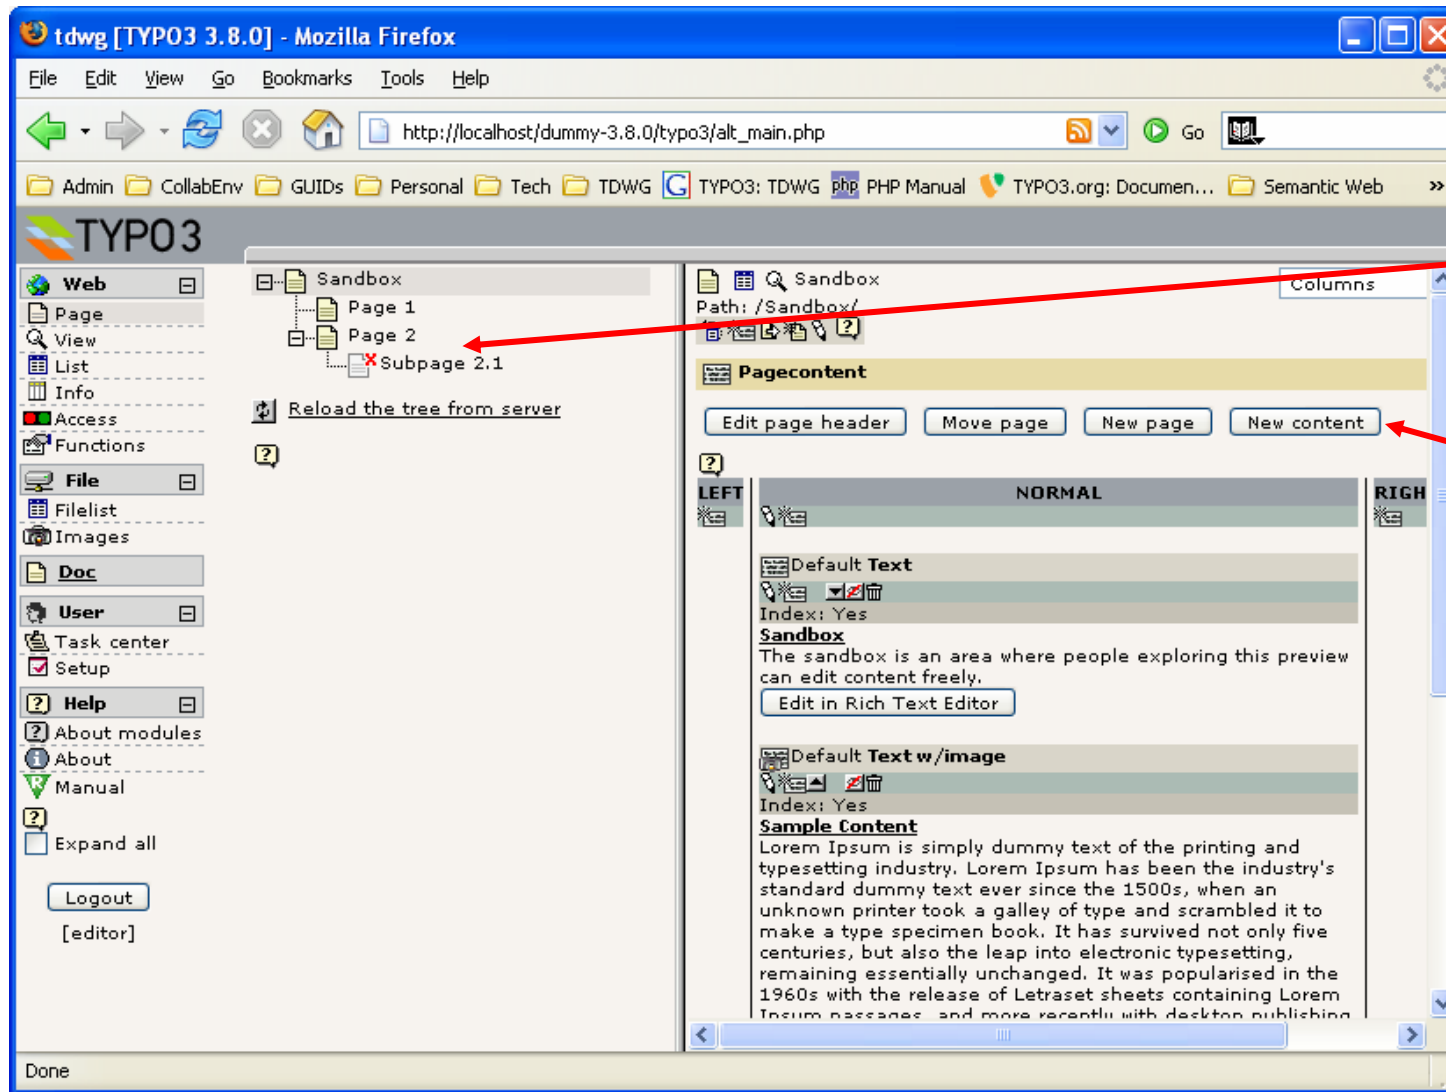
tdwg [TYPO3 3.8.0] - Mozilla Firefox

File Edit View Go Bookmarks Tools Help

http://localhost/dummy-3.8.0/typo3/alt_main.php

Go

Admin CollabEnv GUIDs Personal Tech TDWG TYPO3: TDWG PHP Manual TYPO3.org: Documen... Semantic Web »

TYPO3

Web
Page
View
List
Info
Access
Functions
File
Filelist
Images
Doc
User
Task center
Setup
Help
About modules
About
Manual
Expand all

Logout
[editor]

Sandbox
Page 1
Page 2
Subpage 2.1

Reload the tree from server

Sandbox
Path: /Sandbox/

Columns

Pagecontent

Edit page header
Move page
New page
New content

LEFT
NORMAL
RIGH

Default Text
Index: Yes
Sandbox
The sandbox is an area where people exploring this preview can edit content freely.
Edit in Rich Text Editor

Default Text w/image
Index: Yes
Sample Content
Lorem Ipsum is simply dummy text of the printing and typesetting industry. Lorem Ipsum has been the industry's standard dummy text ever since the 1500s, when an unknown printer took a galley of type and scrambled it to make a type specimen book. It has survived not only five centuries, but also the leap into electronic typesetting, remaining essentially unchanged. It was popularised in the 1960s with the release of Letraset sheets containing Lorem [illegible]

Done